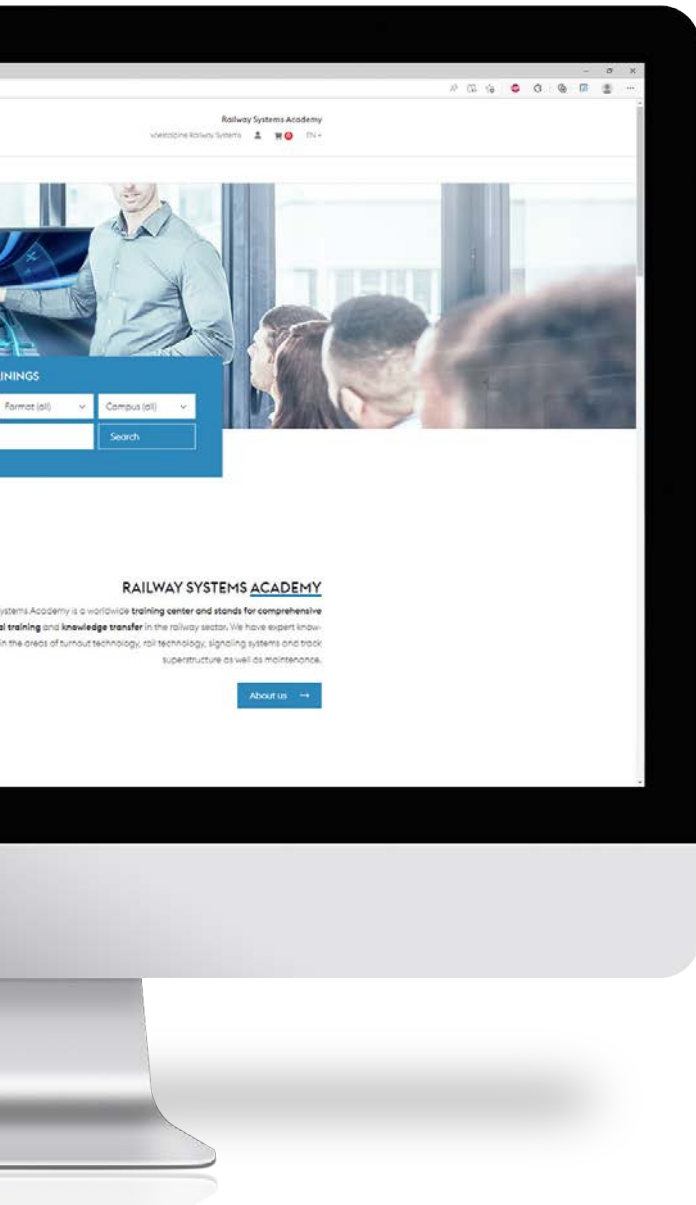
Railway Systems Academy
voestalpine Railway Systems EN

INISH

Format (all)
Campus (all)
Search

RAILWAY SYSTEMS ACADEMY

ystems Academy is a worldwide training center and stands for comprehensive al training and knowledge transfer in the railway sector. We have expert knowin the areas of turnout technology, rail technology, signaling systems and track superstructure as well as maintenance.

About us →